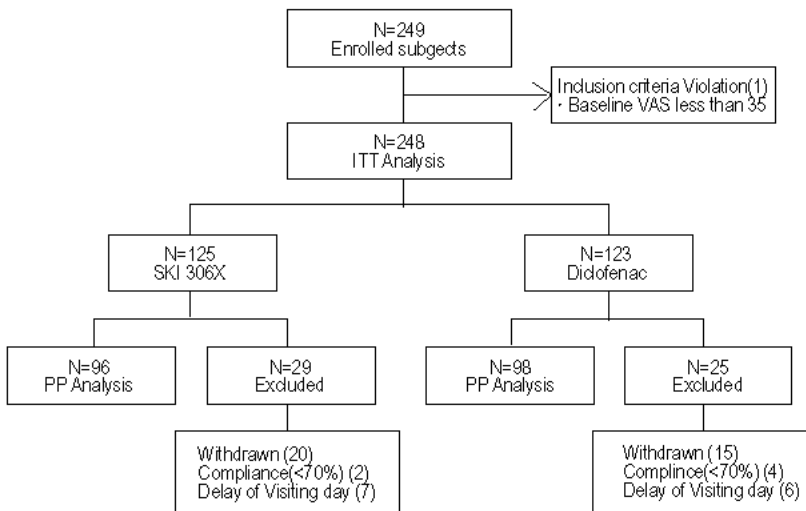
N=249
Enrolled subgects

Inclusion criteria Violation(1)
· Baseline VAS less than 35

N=248
ITT Analysis

N=125
SKI 306X

N=123
Diclofenac

N=96
PP Analysis

N=29
Excluded

N=98
PP Analysis

N=25
Excluded

Withdrawn (20)
Compliance(<70%) (2)
Delay of Visiting day (7)

Withdrawn (15)
Complince(<70%) (4)
Delay of Visiting day (6)